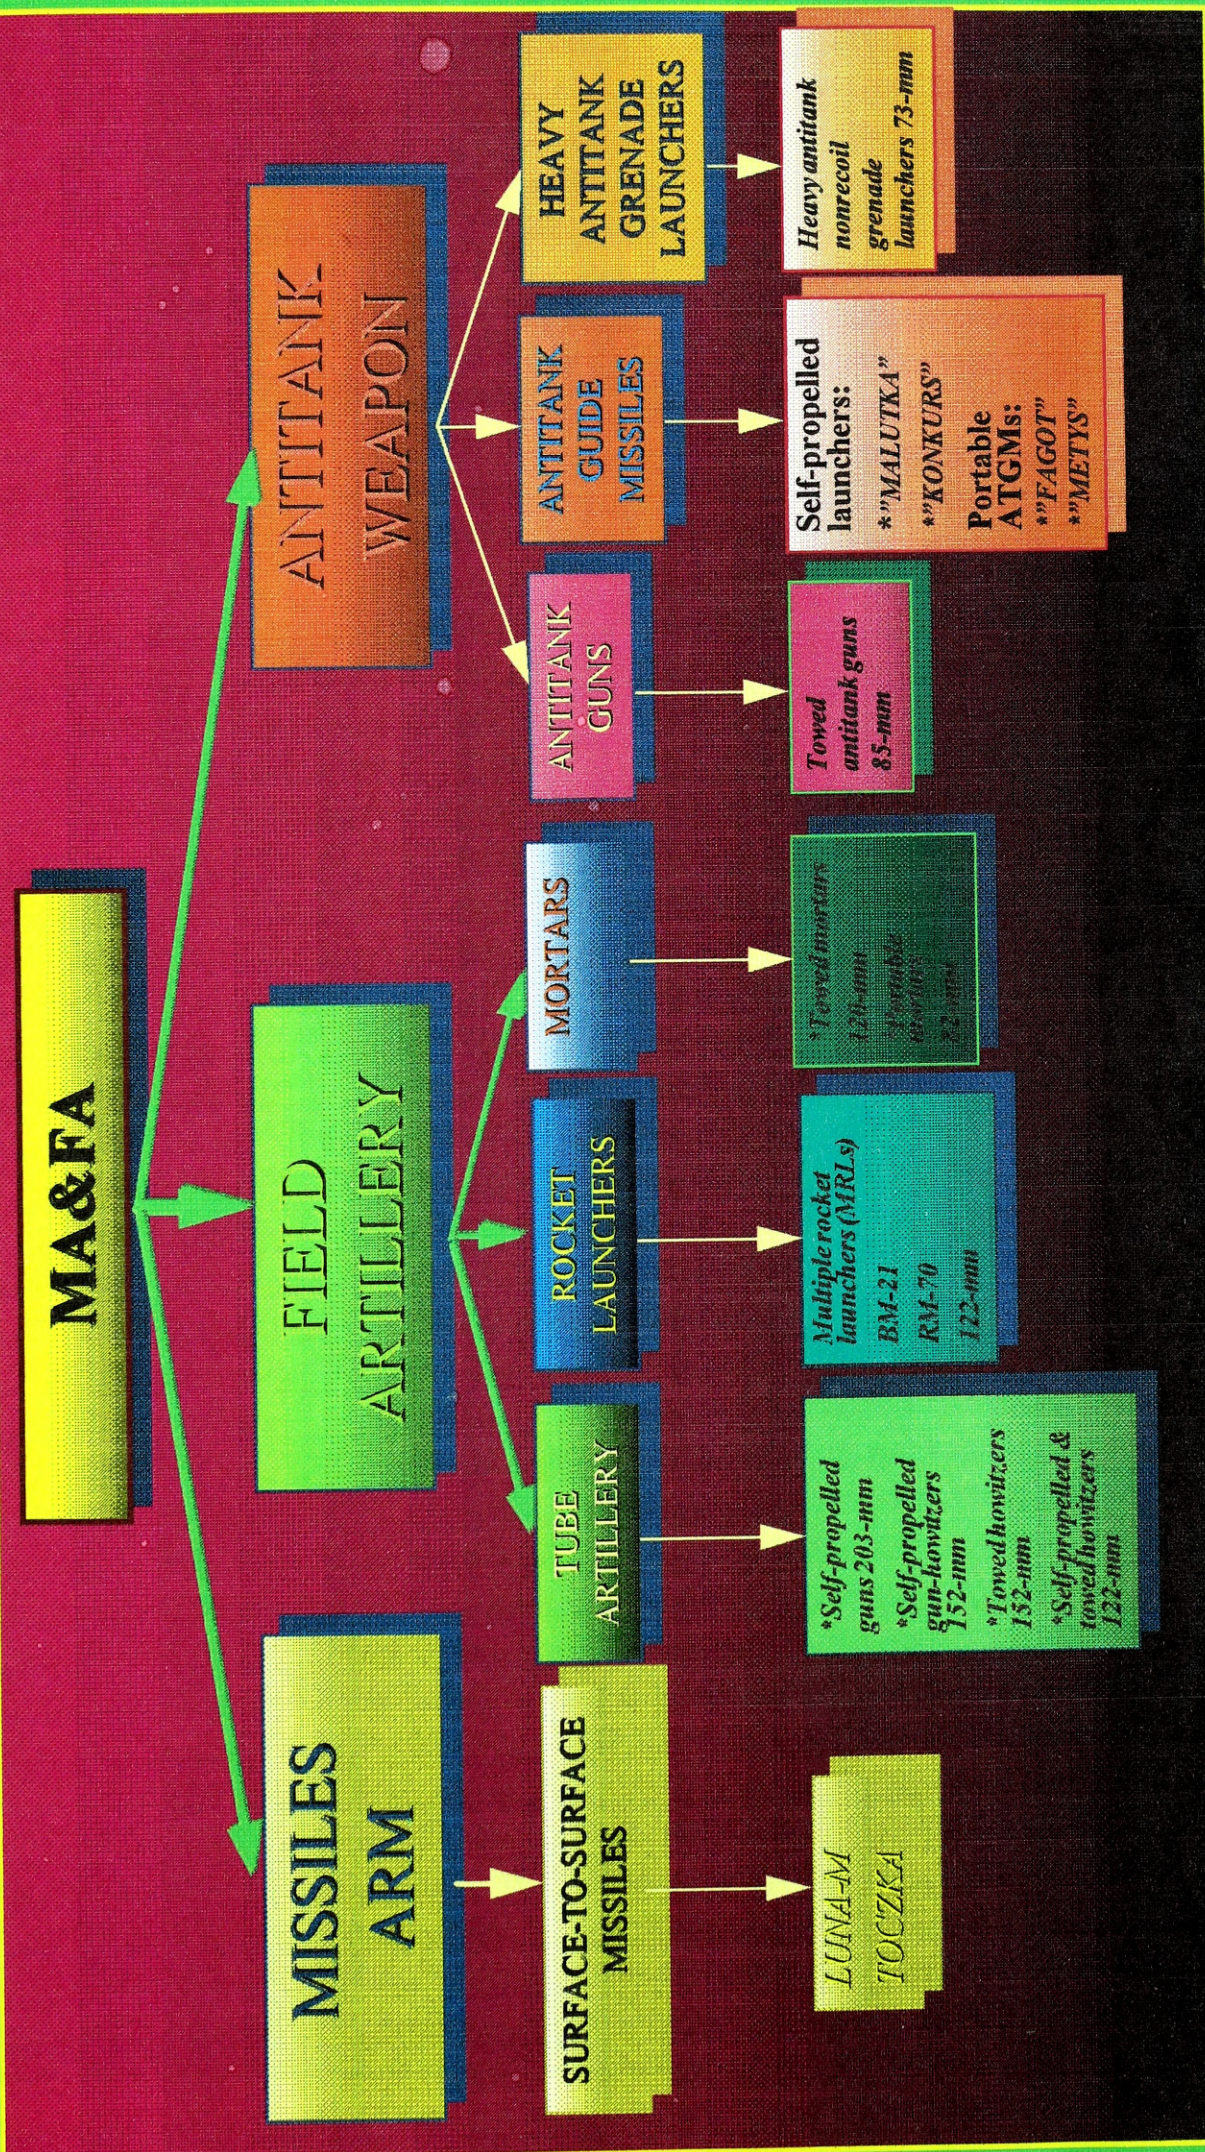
MA&FA

MISSILES ARM

SURFACE-TO-SURFACE MISSILES

LUNA-M
TOCZKA

FIELD ARTILLERY

TUBE ARTILLERY

*Self-propelled guns 203-mm
*Self-propelled gun-howitzers 152-mm
*Towed howitzers 152-mm
*Self-propelled & towed howitzers 122-mm

ROCKET LAUNCHERS

Multiple rocket launchers (MRLs)
BM-21
RM-70
122-mm

MORTARS

*Towed mortars
120-mm
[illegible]
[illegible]

ANTITANK WEAPON

ANTITANK GUNS

Towed antitank guns 85-mm

ANTITANK GUIDE MISSILES

Self-propelled launchers:
*"MALUTKA"
*"KONKURS"
Portable ATGMs:
*"FAGOT"
*"METYS"

HEAVY ANTITANK GRENADE LAUNCHERS

Heavy antitank nonrecoil grenade launchers 73-mm